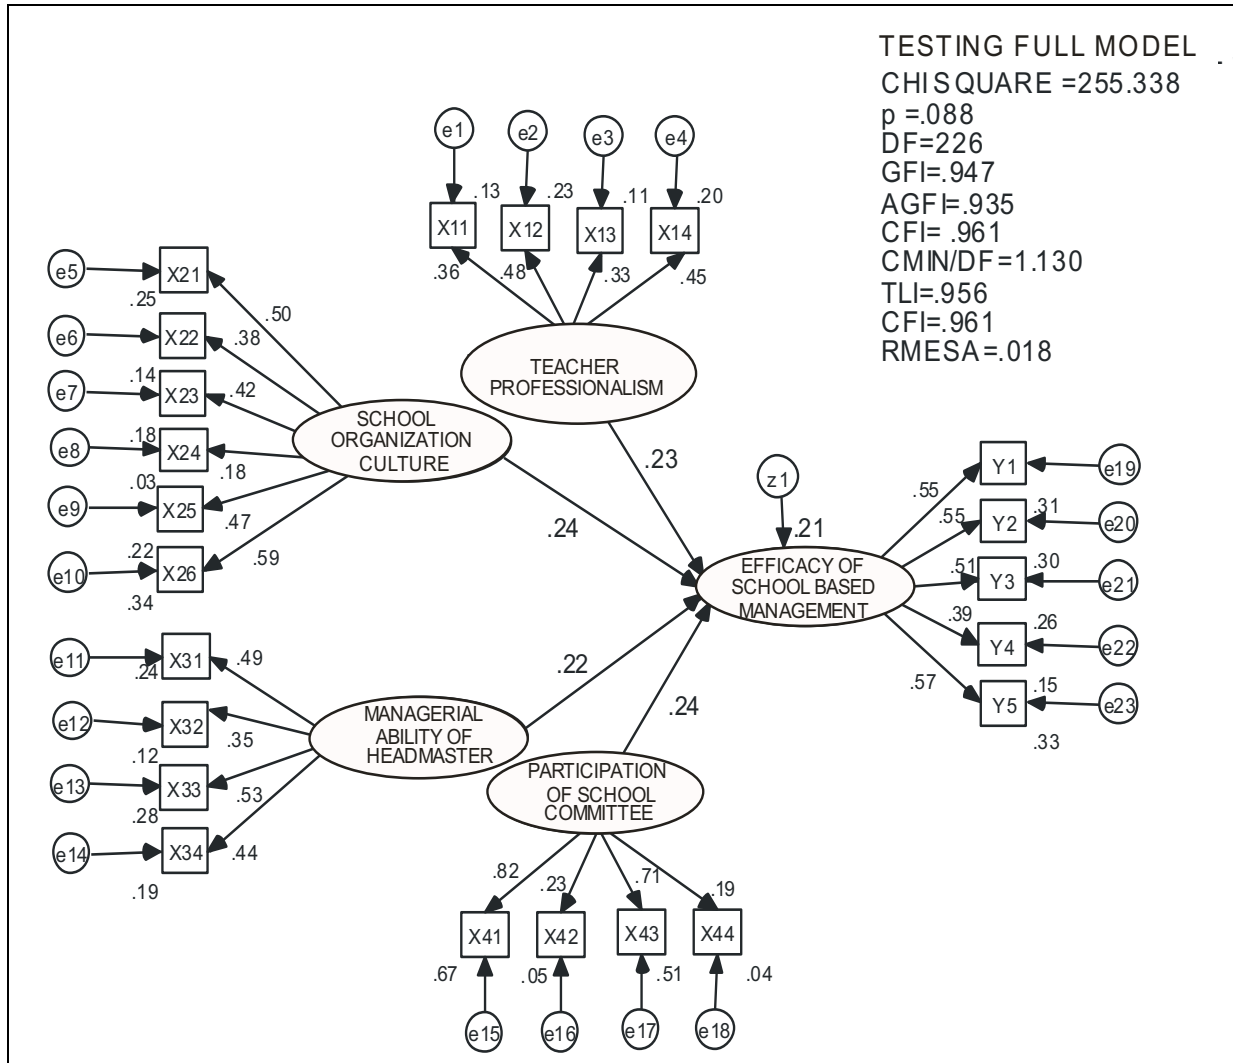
TESTING FULL MODEL
CHI SQUARE =255.338
p =.088
DF=226
GFI=.947
AGFI=.935
CFI= .961
CMIN/DF=1.130
TLI=.956
CFI=.961
RMESA=.018

e1 e2 e3 e4
.13 .23 .11 .20
X11 X12 X13 X14
.36 .48 .33 .45

TEACHER PROFESSIONALISM

e5 X21 .25 .50
e6 X22 .38
e7 .14 X23 .42
e8 .18 X24 .18
e9 .03 X25 .47
e10 .22 X26 .59
.34

SCHOOL ORGANIZATION CULTURE

.23
.24

z1
.21

EFFICACY OF SCHOOL BASED MANAGEMENT

.55 Y1 e19
.55 Y2 .31 e20
.51 Y3 .30 e21
.39 Y4 .26 e22
.57 Y5 .15 e23
.33

e11 X31 .49
.24
e12 X32 .35
.12
e13 X33 .53
.28
e14 X34 .44
.19

MANAGERIAL ABILITY OF HEADMASTER

.22
.24

PARTICIPATION OF SCHOOL COMMITTEE

.82 .23 .71 .19
X41 X42 X43 X44
.67 .05 .51 .04
e15 e16 e17 e18